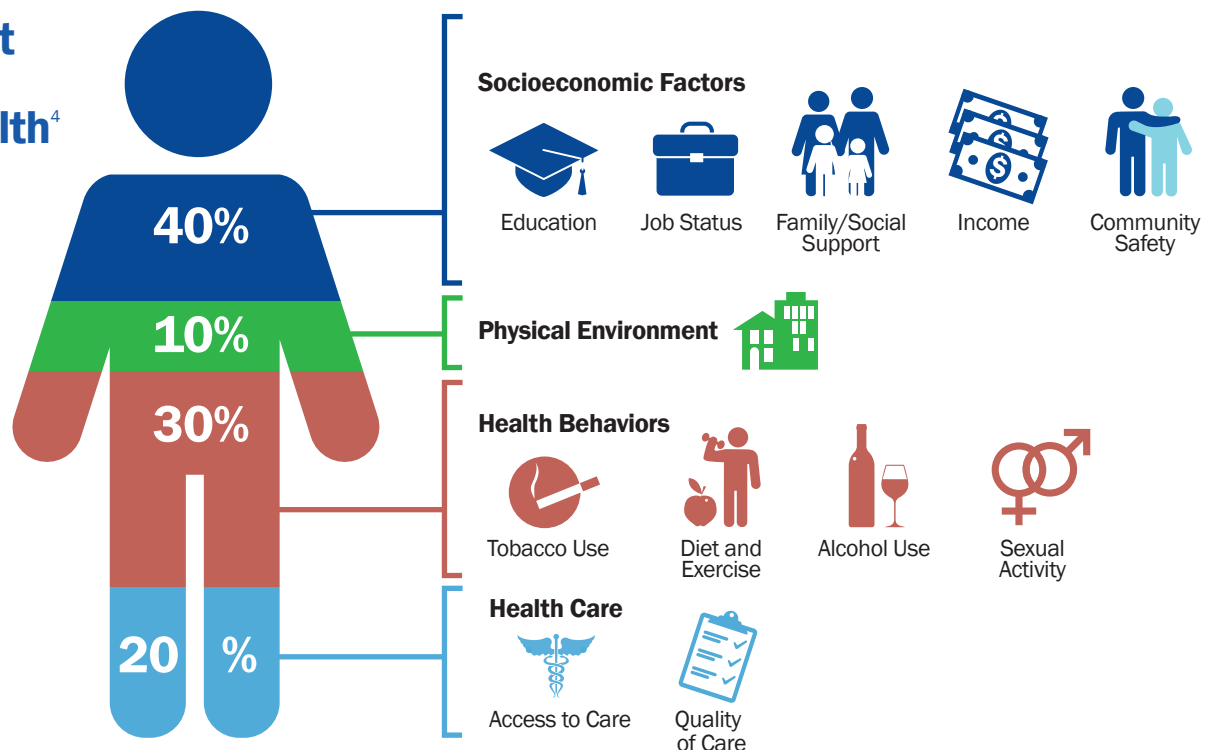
t

lth$^4$

40%

10%

30%

20 %

Socioeconomic Factors

Education

Job Status

Family/Social Support

Income

Community Safety

Physical Environment

Health Behaviors

Tobacco Use

Diet and Exercise

Alcohol Use

Sexual Activity

Health Care

Access to Care

Quality of Care